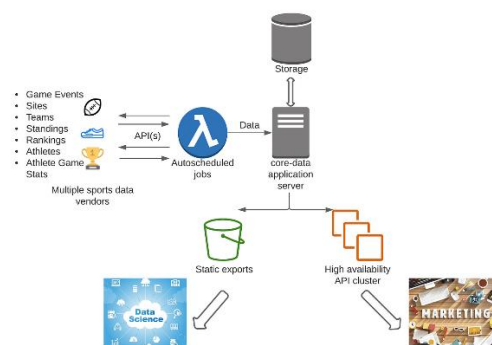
Storage

- Game Events
- Sites
- Teams
- Standings
- Rankings
- Athletes
- Athlete Game Stats

Multiple sports data vendors

API(s)

Data

Autoscheduled jobs

core-data application server

Static exports

High availability API cluster

Data Science

MARKETING